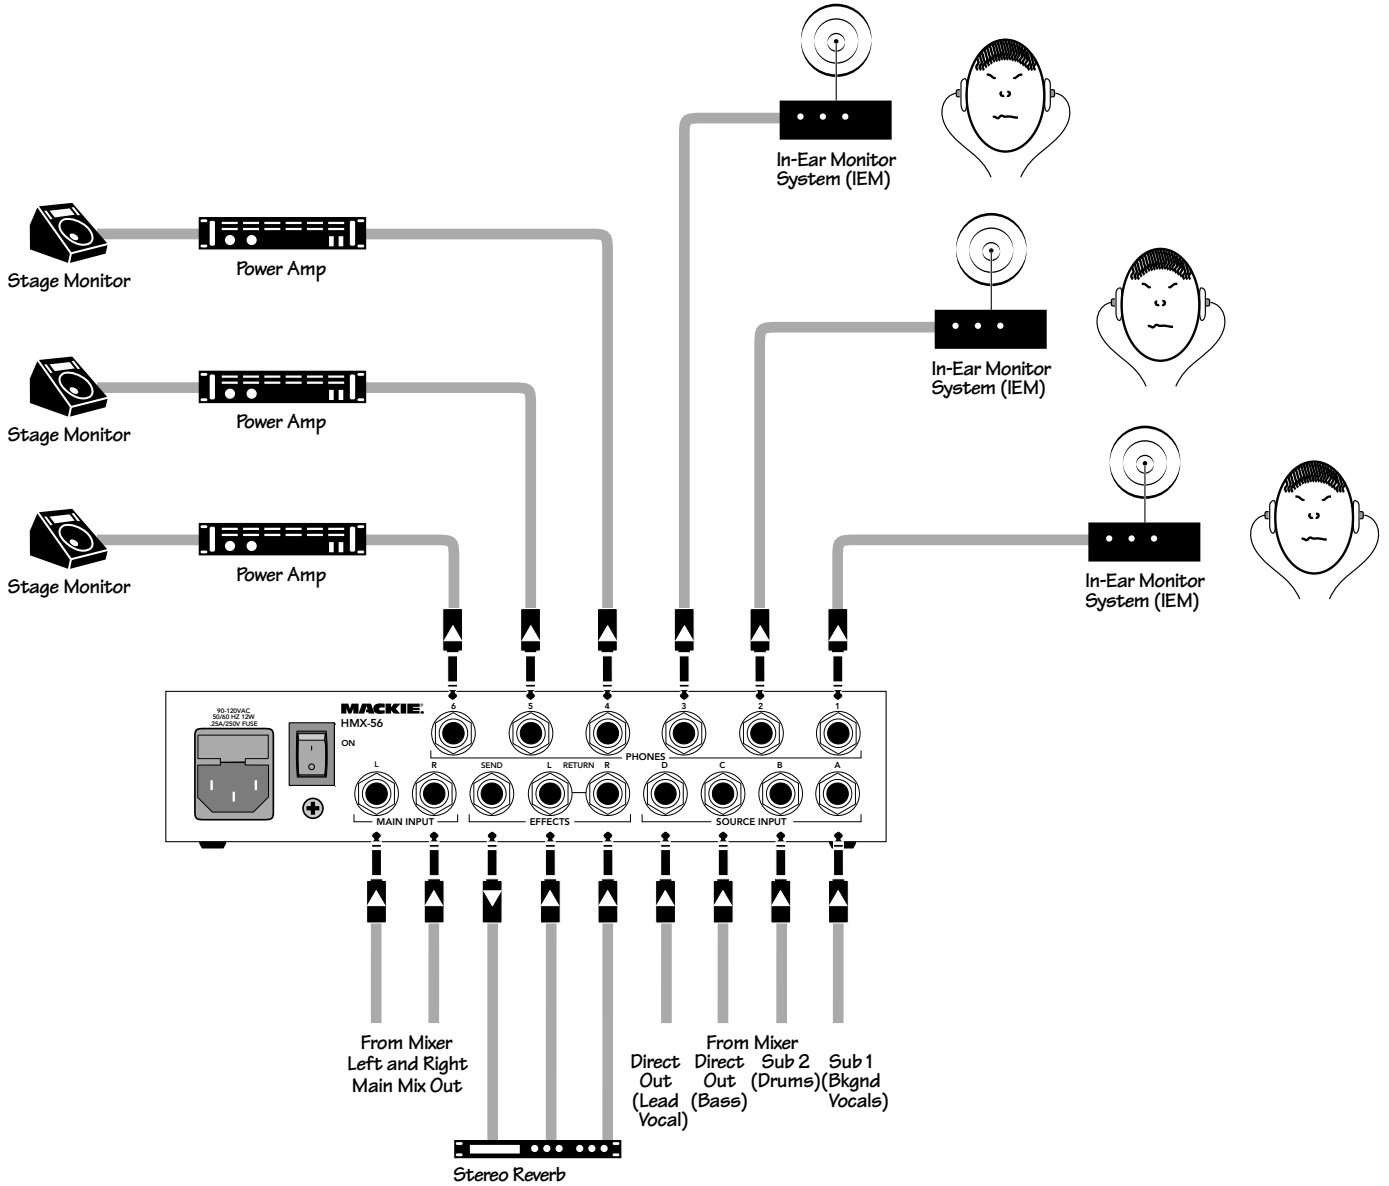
In-Ear Monitor System (IEM)

Stage Monitor

Power Amp

In-Ear Monitor System (IEM)

Stage Monitor

Power Amp

Stage Monitor

Power Amp

In-Ear Monitor System (IEM)

90-120VAC
50/60 HZ 12W
.25A/250V FUSE

MACKIE.
HMX-56

ON

6 5 4 3 2 1

PHONES

L R SEND L RETURN R D C B A

MAIN INPUT EFFECTS SOURCE INPUT

From Mixer Left and Right Main Mix Out

From Mixer

Direct Out (Lead Vocal)

Direct Out (Bass)

Sub 2 (Drums)

Sub 1 (Bkgnd Vocals)

Stereo Reverb